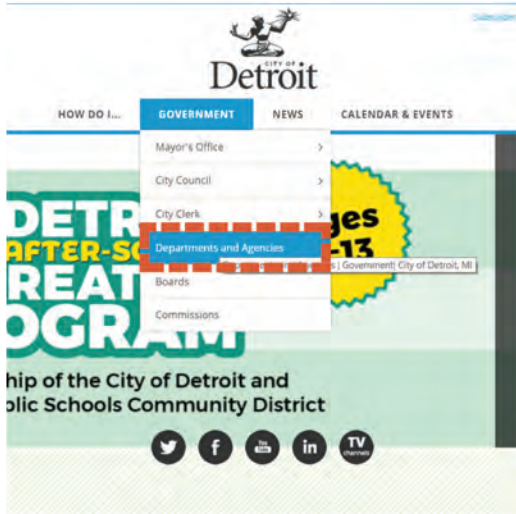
Subscribe

CITY OF Detroit

HOW DO I... GOVERNMENT NEWS CALENDAR & EVENTS

Mayor's Office

City Council

City Clerk

Departments and Agencies

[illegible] | Government| City of Detroit, MI

Boards

Commissions

DETR
AFTER-SC
REAT
OGRAM

ges
-13

hip of the City of Detroit and
blic Schools Community District

You Tube

in

TV channels